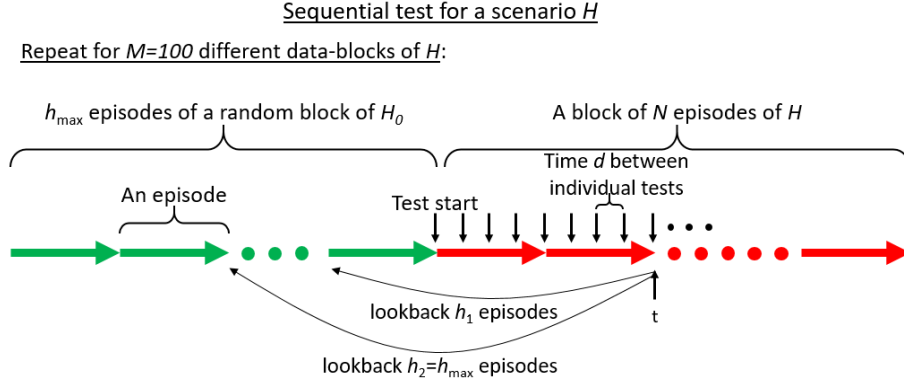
Sequential test for a scenario $H$

Repeat for $M$=100 different data-blocks of $H$:

$h_{\max}$ episodes of a random block of $H_0$

A block of $N$ episodes of $H$

Time $d$ between individual tests

An episode

Test start

lookback $h_1$ episodes

t

lookback $h_2$=$h_{\max}$ episodes